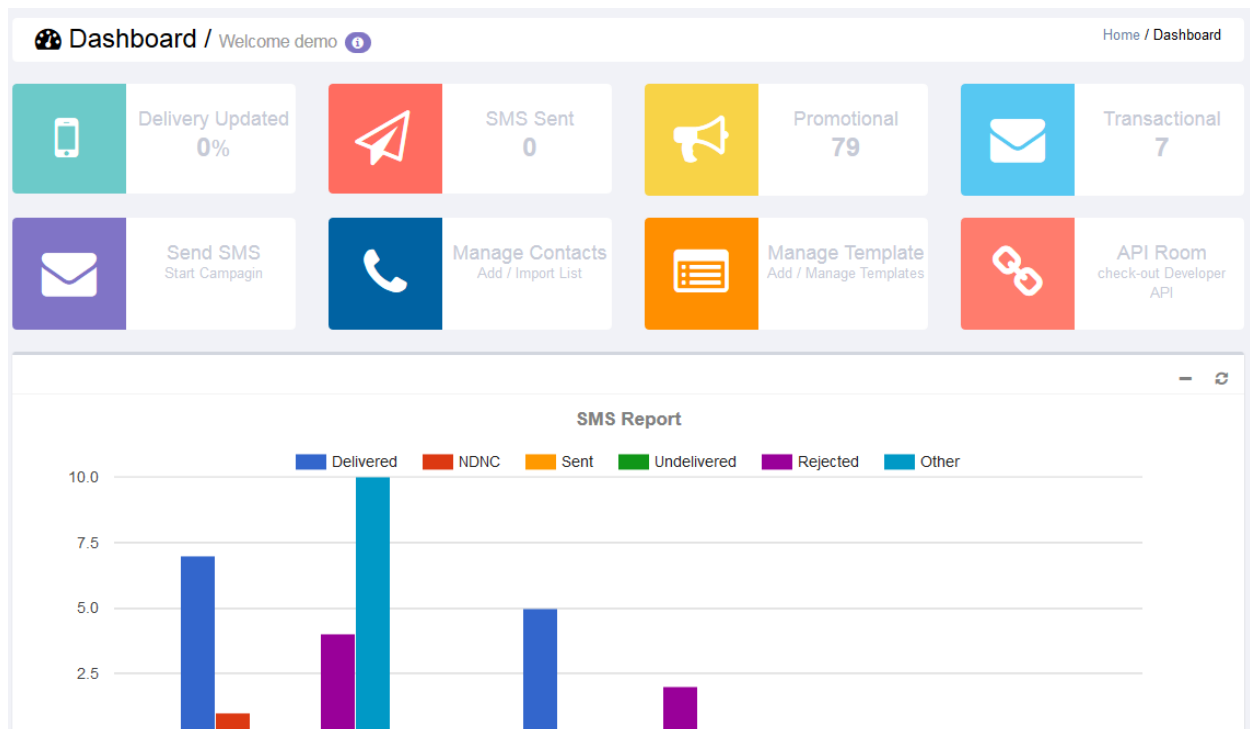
Dashboard / Welcome demo

Home / Dashboard

Delivery Updated
0%

SMS Sent
0

Promotional
79

Transactional
7

Send SMS
Start Campagin

Manage Contacts
Add / Import List

Manage Template
Add / Manage Templates

API Room
check-out Developer API

SMS Report

Delivered NDNC Sent Undelivered Rejected Other

10.0
7.5
5.0
2.5